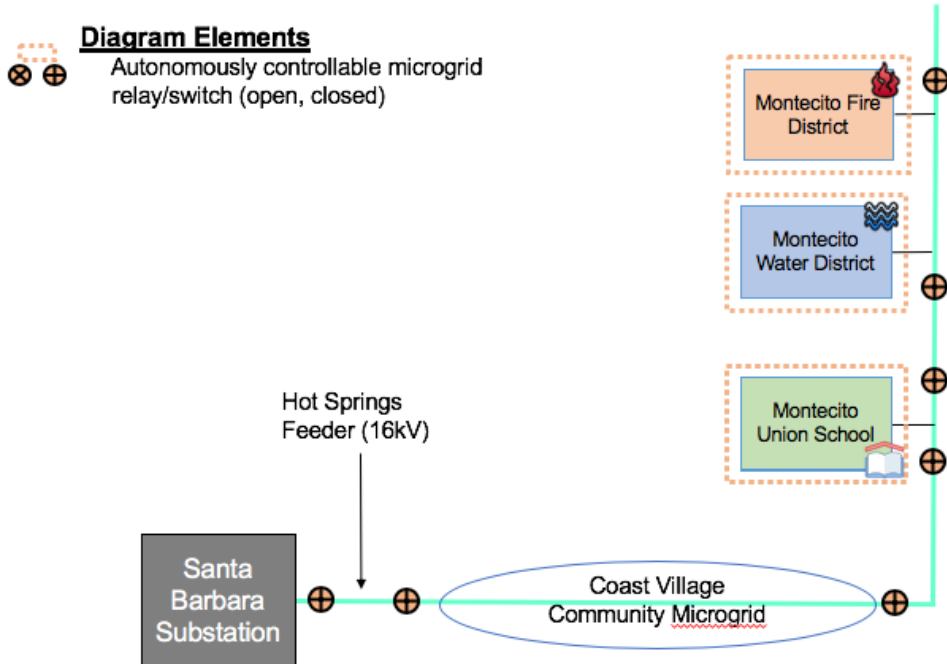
Diagram Elements

Autonomously controllable microgrid relay/switch (open, closed)

Montecito Fire District

Montecito Water District

Montecito Union School

Hot Springs Feeder (16kV)

Santa Barbara Substation

Coast Village Community Microgrid